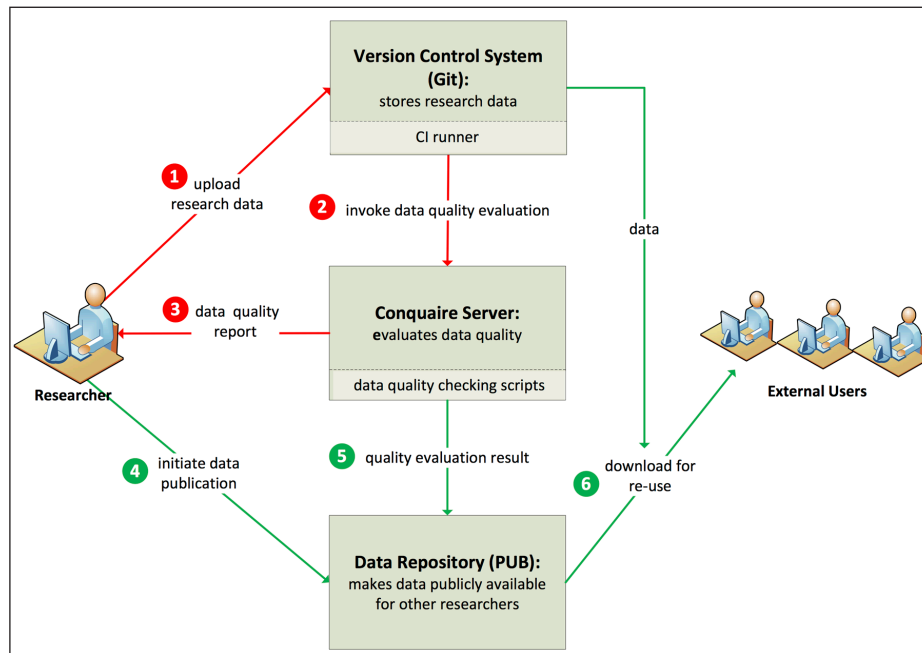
Version Control System (Git):
stores research data

CI runner

1 upload research data

2 invoke data quality evaluation

data

3 data quality report

Conquaire Server:
evaluates data quality

data quality checking scripts

Researcher

External Users

4 initiate data publication

5 quality evaluation result

6 download for re-use

Data Repository (PUB):
makes data publicly available for other researchers